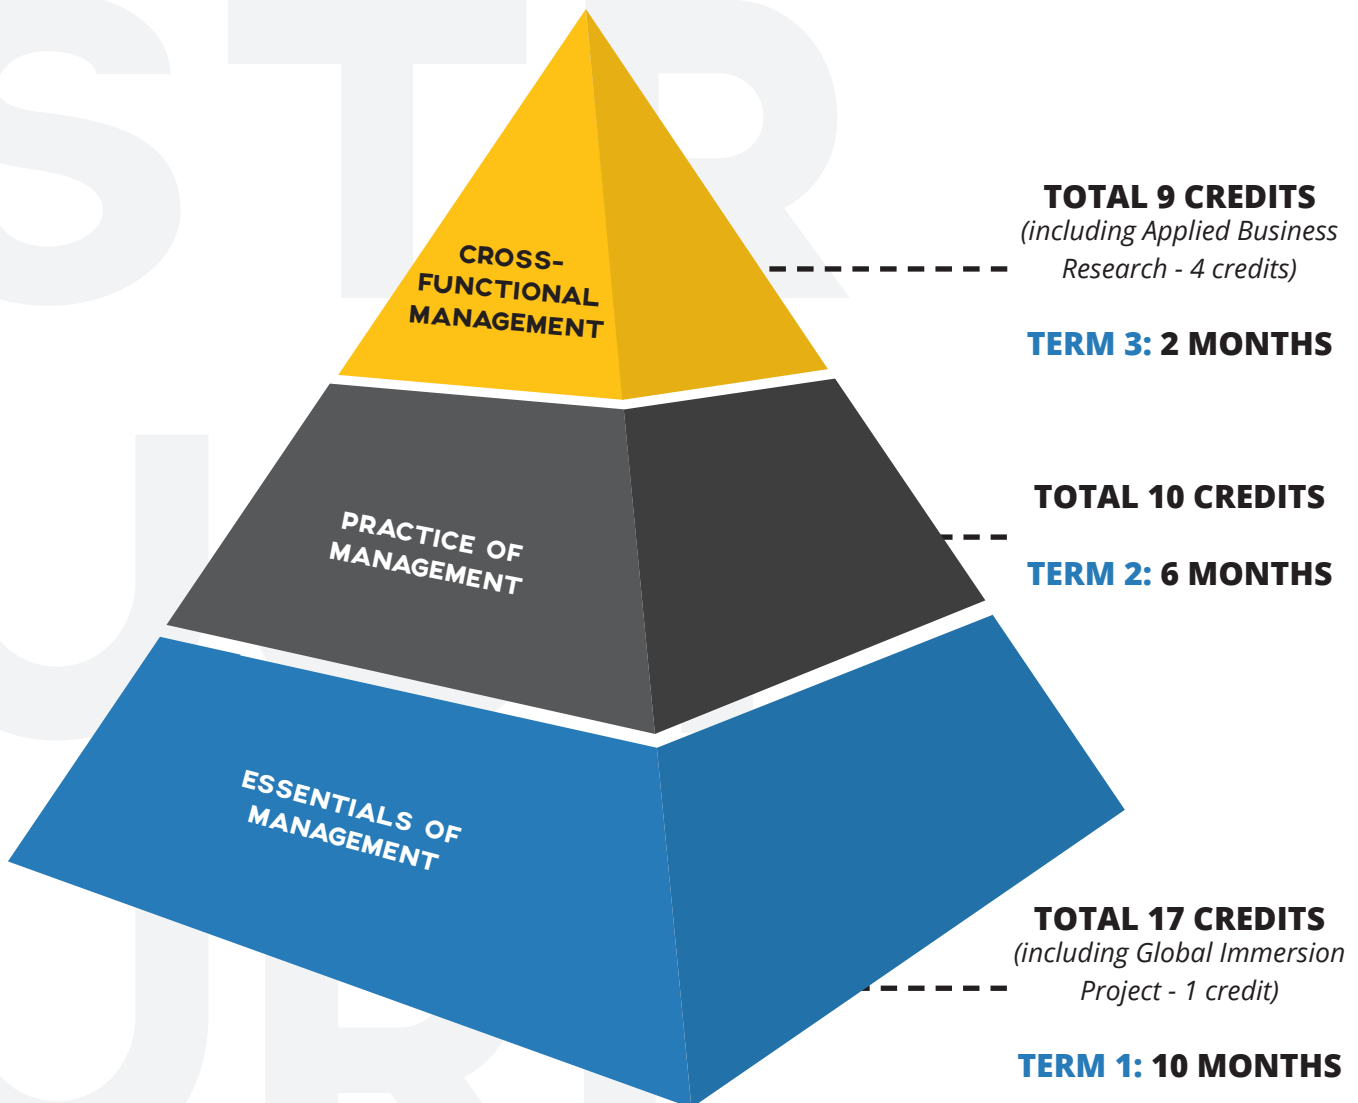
CROSS-FUNCTIONAL MANAGEMENT

PRACTICE OF MANAGEMENT

ESSENTIALS OF MANAGEMENT

TOTAL 9 CREDITS
(including Applied Business Research - 4 credits)

TERM 3: 2 MONTHS

TOTAL 10 CREDITS

TERM 2: 6 MONTHS

TOTAL 17 CREDITS
(including Global Immersion Project - 1 credit)

TERM 1: 10 MONTHS